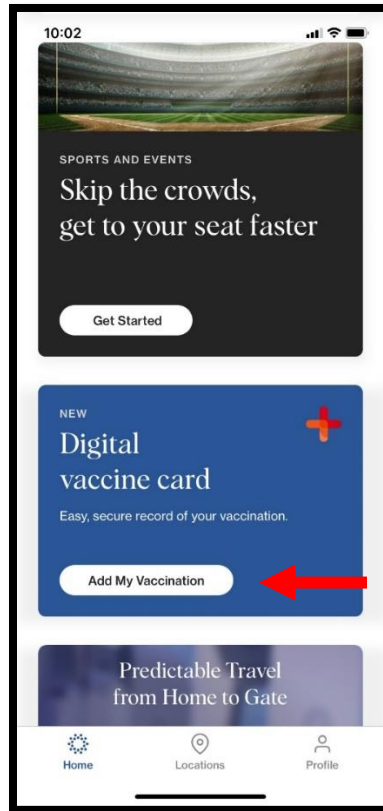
10:02

SPORTS AND EVENTS

Skip the crowds, get to your seat faster

Get Started

NEW

Digital vaccine card

Easy, secure record of your vaccination.

Add My Vaccination

Predictable Travel from Home to Gate

Home

Locations

Profile